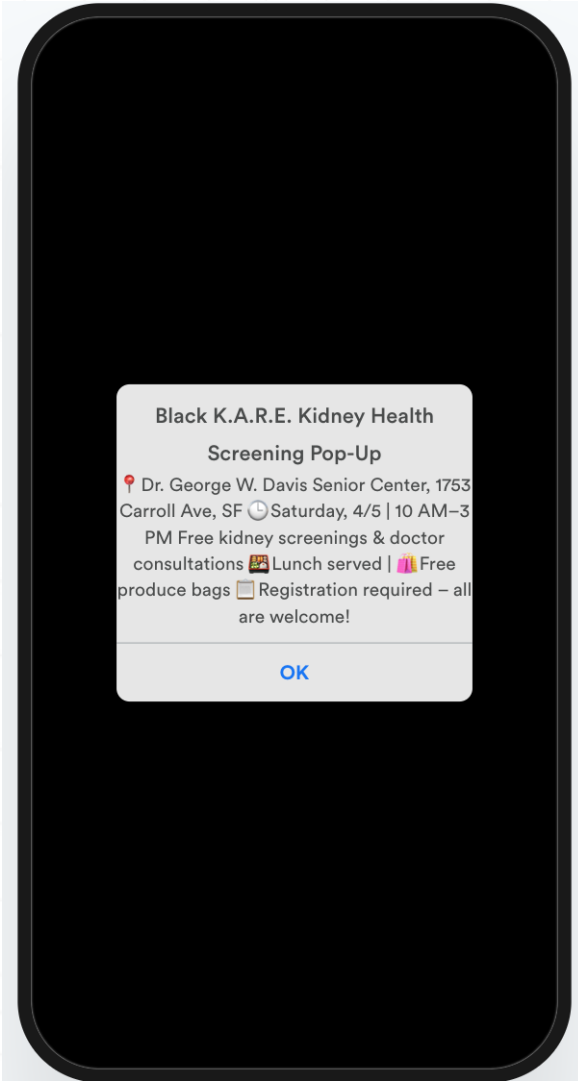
Black K.A.R.E. Kidney Health Screening Pop-Up

📍Dr. George W. Davis Senior Center, 1753 Carroll Ave, SF 🕒Saturday, 4/5 | 10 AM–3 PM Free kidney screenings & doctor consultations 🍱Lunch served | 🛍️Free produce bags 📋Registration required – all are welcome!

OK